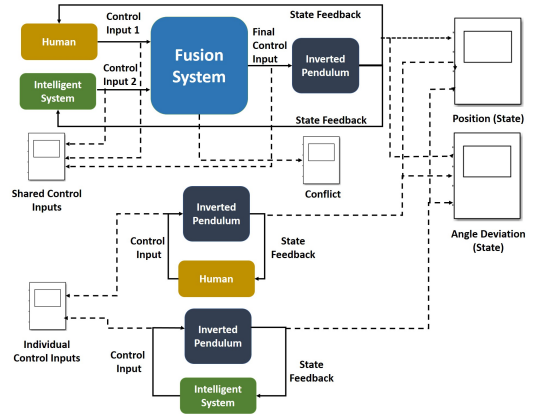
State Feedback

Human

Control Input 1

Fusion System

Final Control Input

Inverted Pendulum

Intelligent System

Control Input 2

State Feedback

Position (State)

Shared Control Inputs

Conflict

Inverted Pendulum

Control Input

State Feedback

Human

Angle Deviation (State)

Individual Control Inputs

Inverted Pendulum

Control Input

State Feedback

Intelligent System